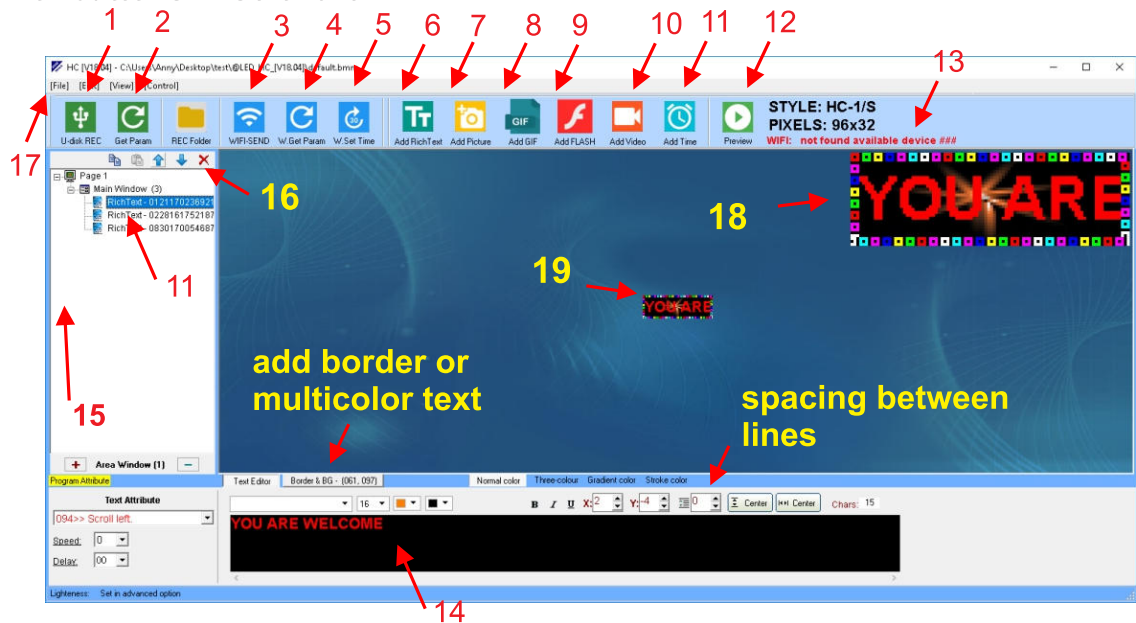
1 2 3 4 5 6 7 8 9 10 11 12

HC [V18.04] - C:\Users\Anny\Desktop\test\@LED_HC_[V18.04]\default.bmp

[File] [Edit] [View] [Control]

U-disk REC  Get Param  REC Folder  WIFI-SEND  W.Get Param  W.Set Time  Add RichText  Add Picture  GIF Add GIF  Add FLASH  Add Video  Add Time  Preview

STYLE: HC-1/S
PIXELS: 96x32
WIFI: not found available device ###

13

17

16

Page 1
Main Window (3)
RichText - 012117023692
RichText - 022816175218
RichText - 083017005468

11

18

YOU ARE

19

YOU ARE

15

add border or multicolor text

spacing between lines

+ Area Window (1) −

Program Attribute

Text Editor | Border & BG - (061, 097) | Normal color | Three-colour | Gradient color | Stroke color

Text Attribute
094>> Scroll left.
Speed: 0
Delay: 00

16  B I U X: 2  Y: -4  0  Center  Center  Chars: 15

YOU ARE WELCOME

14

Lighteness: Set in advanced option